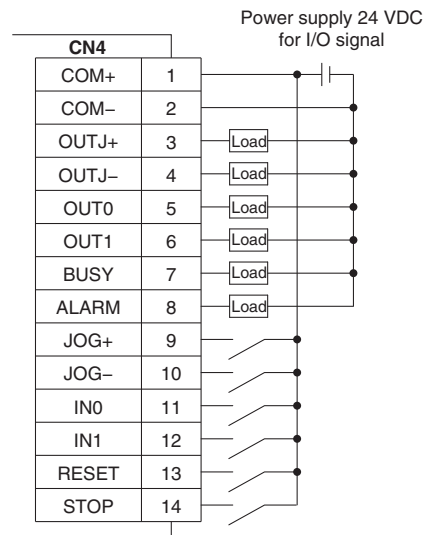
Power supply 24 VDC for I/O signal

| CN4 | |
|---|---|
| COM+ | 1 |
| COM− | 2 |
| OUTJ+ | 3 |
| OUTJ− | 4 |
| OUT0 | 5 |
| OUT1 | 6 |
| BUSY | 7 |
| ALARM | 8 |
| JOG+ | 9 |
| JOG− | 10 |
| IN0 | 11 |
| IN1 | 12 |
| RESET | 13 |
| STOP | 14 |

Load
Load
Load
Load
Load
Load